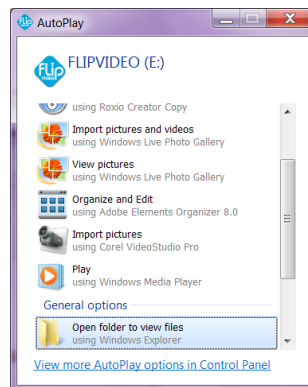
AutoPlay

FLIPVIDEO (E:)

using Roxio Creator Copy

Import pictures and videos
using Windows Live Photo Gallery

View pictures
using Windows Live Photo Gallery

Organize and Edit
using Adobe Elements Organizer 8.0

Import pictures
using Corel VideoStudio Pro

Play
using Windows Media Player

General options

Open folder to view files
using Windows Explorer

View more AutoPlay options in Control Panel